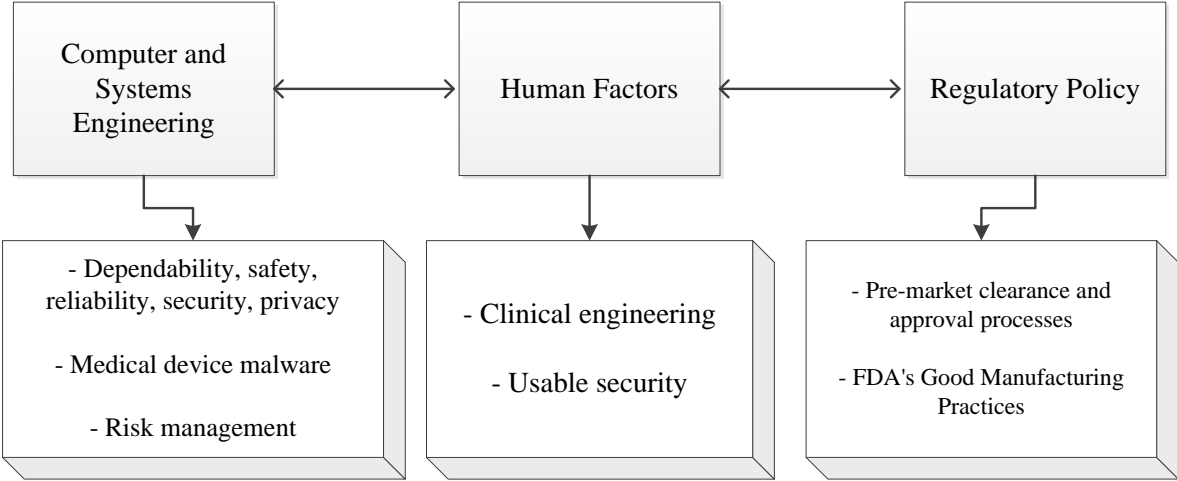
Computer and Systems Engineering

Human Factors

Regulatory Policy

- Dependability, safety, reliability, security, privacy

- Medical device malware

- Risk management

- Clinical engineering

- Usable security

- Pre-market clearance and approval processes

- FDA's Good Manufacturing Practices